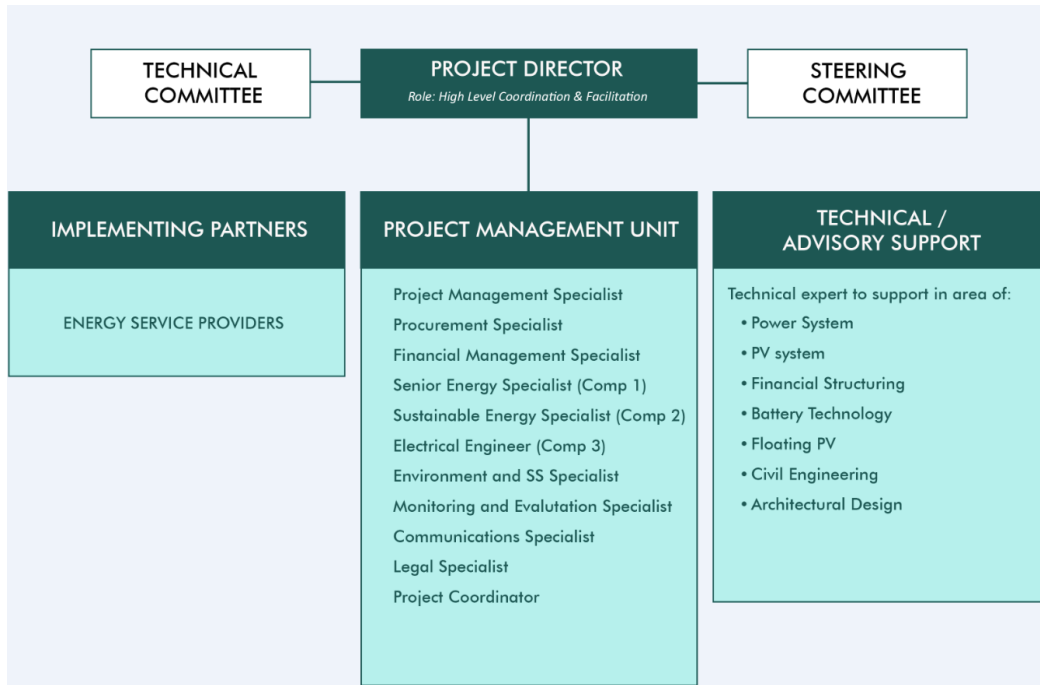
TECHNICAL COMMITTEE

PROJECT DIRECTOR
Role: High Level Coordination & Facilitation

STEERING COMMITTEE

IMPLEMENTING PARTNERS

ENERGY SERVICE PROVIDERS

PROJECT MANAGEMENT UNIT

Project Management Specialist
Procurement Specialist
Financial Management Specialist
Senior Energy Specialist (Comp 1)
Sustainable Energy Specialist (Comp 2)
Electrical Engineer (Comp 3)
Environment and SS Specialist
Monitoring and Evalutation Specialist
Communications Specialist
Legal Specialist
Project Coordinator

TECHNICAL / ADVISORY SUPPORT

Technical expert to support in area of:
• Power System
• PV system
• Financial Structuring
• Battery Technology
• Floating PV
• Civil Engineering
• Architectural Design